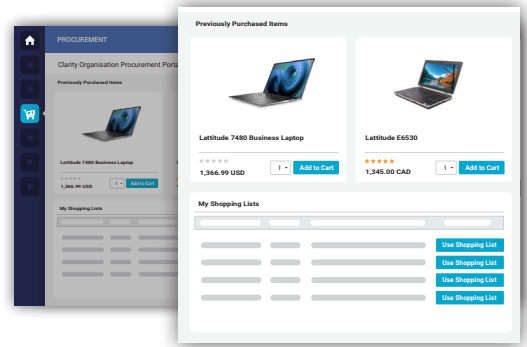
PROCUREMENT

Clarity Organisation Procurement Porta

Previously Purchased Items

Lattitude 7480 Business Laptop

1,366.99 USD

1

Add to Cart

My Shopping Lists

Previously Purchased Items

Lattitude 7480 Business Laptop

1,366.99 USD

1

Add to Cart

Lattitude E6530

1,345.00 CAD

1

Add to Cart

My Shopping Lists

Use Shopping List

Use Shopping List

Use Shopping List

Use Shopping List